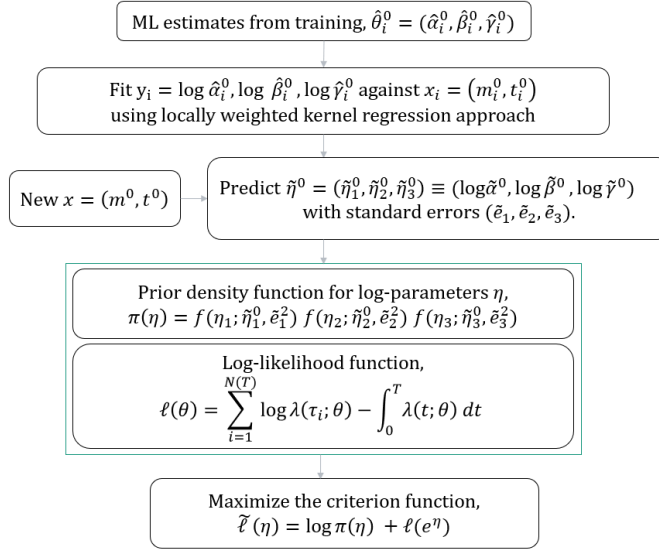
ML estimates from training, $\hat{\theta}_i^0 = (\hat{\alpha}_i^0, \hat{\beta}_i^0, \hat{\gamma}_i^0)$

Fit $y_i = \log \hat{\alpha}_i^0, \log \hat{\beta}_i^0, \log \hat{\gamma}_i^0$ against $x_i = (m_i^0, t_i^0)$ using locally weighted kernel regression approach

New $x = (m^0, t^0)$

Predict $\tilde{\eta}^0 = (\tilde{\eta}_1^0, \tilde{\eta}_2^0, \tilde{\eta}_3^0) \equiv (\log\tilde{\alpha}^0, \log\tilde{\beta}^0, \log\tilde{\gamma}^0)$ with standard errors $(\tilde{e}_1, \tilde{e}_2, \tilde{e}_3)$.

Prior density function for log-parameters $\eta$, $\pi(\eta) = f(\eta_1; \tilde{\eta}_1^0, \tilde{e}_1^2)\, f(\eta_2; \tilde{\eta}_2^0, \tilde{e}_2^2)\, f(\eta_3; \tilde{\eta}_3^0, \tilde{e}_3^2)$

Log-likelihood function, $\ell(\theta) = \sum_{i=1}^{N(T)} \log \lambda(\tau_i; \theta) - \int_0^T \lambda(t; \theta)\, dt$

Maximize the criterion function, $\tilde{\ell}(\eta) = \log \pi(\eta) + \ell(e^{\eta})$